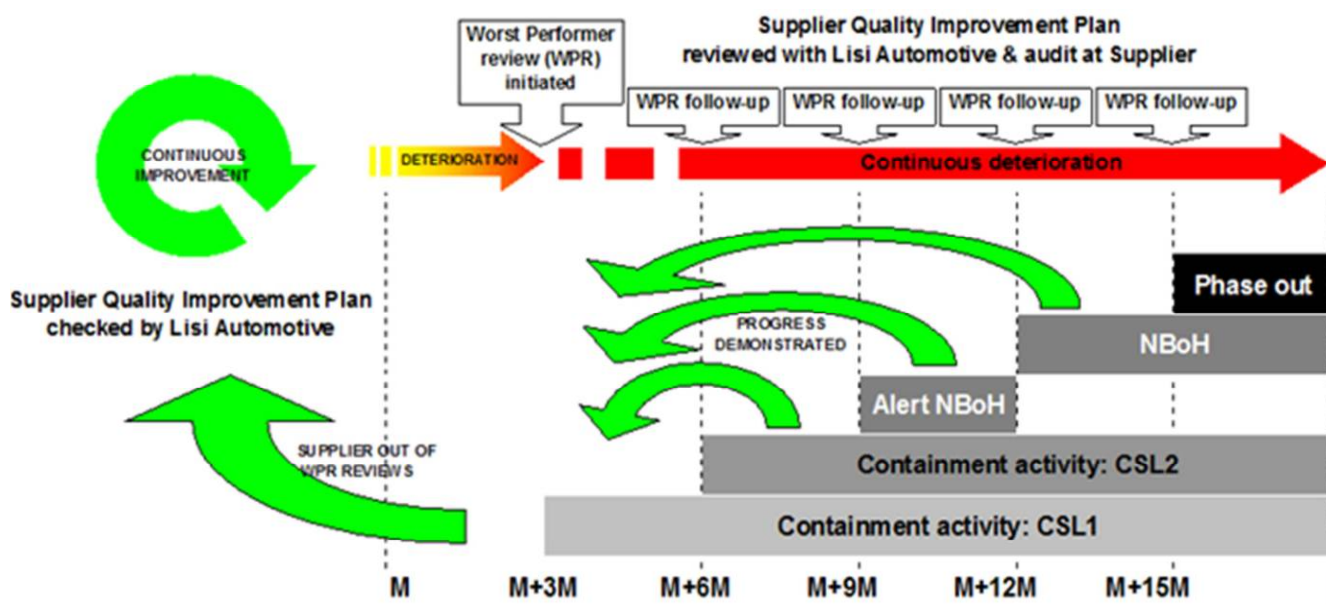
Worst Performer review (WPR) initiated

Supplier Quality Improvement Plan reviewed with Lisi Automotive & audit at Supplier

WPR follow-up
WPR follow-up
WPR follow-up
WPR follow-up

CONTINUOUS IMPROVEMENT

DETERIORATION

Continuous deterioration

Supplier Quality Improvement Plan checked by Lisi Automotive

Phase out

PROGRESS DEMONSTRATED

NBoH

Alert NBoH

SUPPLIER OUT OF WPR REVIEWS

Containment activity: CSL2

Containment activity: CSL1

M
M+3M
M+6M
M+9M
M+12M
M+15M